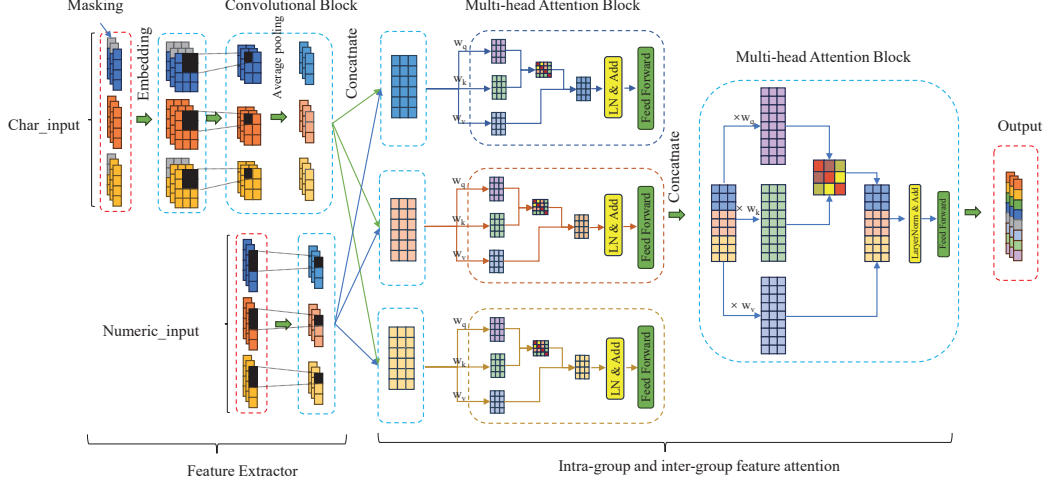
Masking

Embedding

Convolutional Block

Average pooling

Concatnate

Multi-head Attention Block

$w_q$
$w_k$
$w_v$

LN & Add

Feed Forward

Concatnate

Multi-head Attention Block

$\times w_q$
$\times w_k$
$\times w_v$

LayerNorm & Add

Feed Forward

Output

Char_input

Numeric_input

Feature Extractor

Intra-group and inter-group feature attention